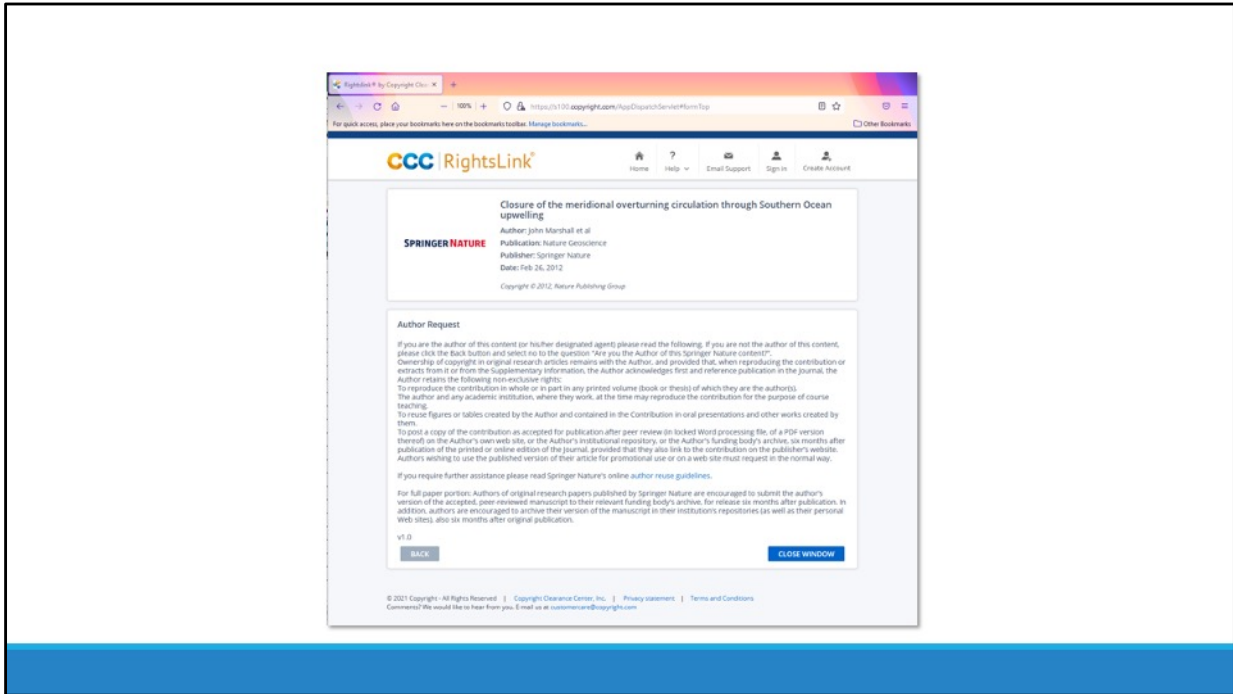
RightsLink® by Copyright Clea ×  +

100%  https://s100.copyright.com/AppDispatchServlet#formTop

For quick access, place your bookmarks here on the bookmarks toolbar. Manage bookmarks...

Other Bookmarks

CCC | RightsLink®

Home  Help  Email Support  Sign in  Create Account

SPRINGER NATURE

Closure of the meridional overturning circulation through Southern Ocean upwelling

Author: John Marshall et al
Publication: Nature Geoscience
Publisher: Springer Nature
Date: Feb 26, 2012

Copyright © 2012, Nature Publishing Group

Author Request

If you are the author of this content (or his/her designated agent) please read the following. If you are not the author of this content, please click the Back button and select no to the question "Are you the Author of this Springer Nature content?".
Ownership of copyright in original research articles remains with the Author, and provided that, when reproducing the contribution or extracts from it or from the Supplementary Information, the Author acknowledges first and reference publication in the Journal, the Author retains the following non-exclusive rights:
To reproduce the contribution in whole or in part in any printed volume (book or thesis) of which they are the author(s).
The author and any academic institution, where they work, at the time may reproduce the contribution for the purpose of course teaching.
To reuse figures or tables created by the Author and contained in the Contribution in oral presentations and other works created by them.
To post a copy of the contribution as accepted for publication after peer review (in locked Word processing file, of a PDF version thereof) on the Author's own web site, or the Author's institutional repository, or the Author's funding body's archive, six months after publication of the printed or online edition of the Journal, provided that they also link to the contribution on the publisher's website.
Authors wishing to use the published version of their article for promotional use or on a web site must request in the normal way.

If you require further assistance please read Springer Nature's online author reuse guidelines.

For full paper portion: Authors of original research papers published by Springer Nature are encouraged to submit the author's version of the accepted, peer-reviewed manuscript to their relevant funding body's archive, for release six months after publication. In addition, authors are encouraged to archive their version of the manuscript in their institution's repositories (as well as their personal Web sites), also six months after original publication.

v1.0

BACK

CLOSE WINDOW

© 2021 Copyright - All Rights Reserved | Copyright Clearance Center, Inc. | Privacy statement | Terms and Conditions
Comments? We would like to hear from you. E-mail us at customercare@copyright.com